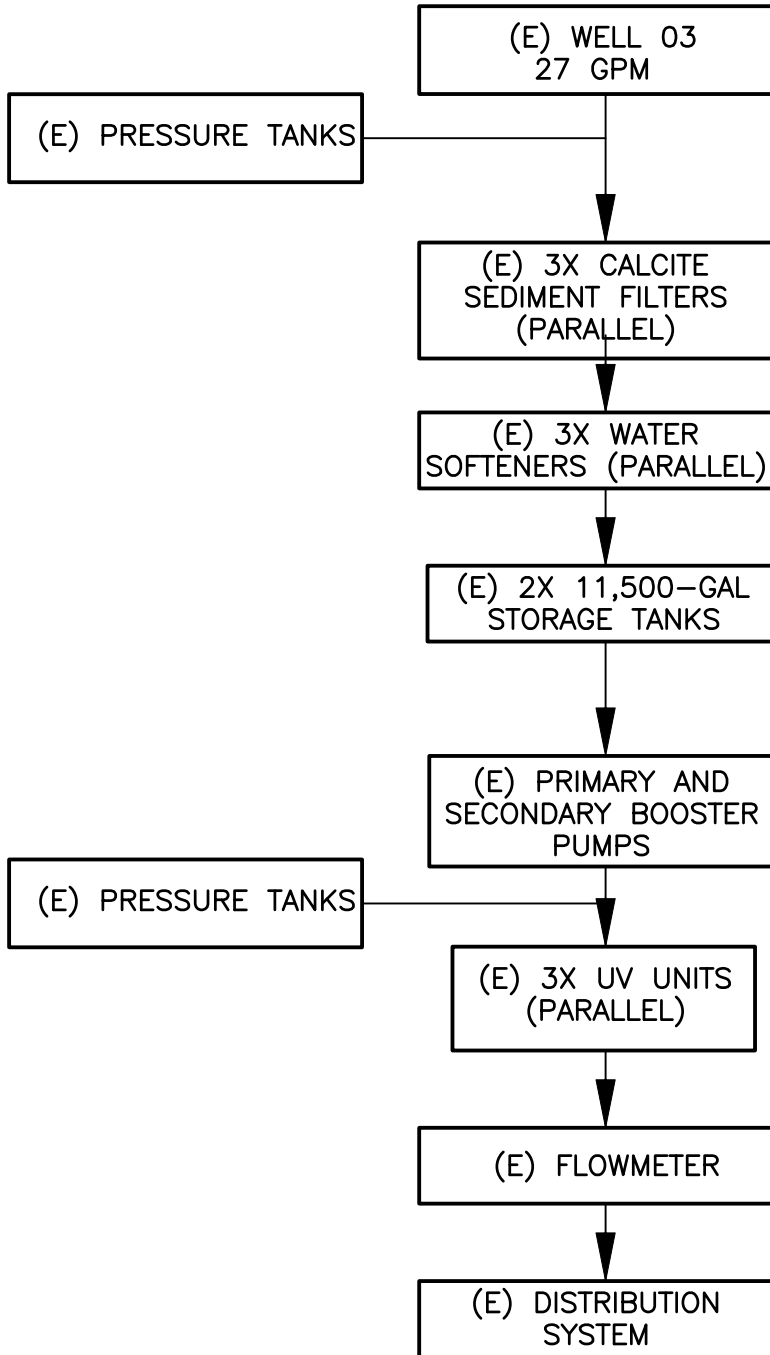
(E) WELL 03
27 GPM

(E) PRESSURE TANKS

(E) 3X CALCITE
SEDIMENT FILTERS
(PARALLEL)

(E) 3X WATER
SOFTENERS (PARALLEL)

(E) 2X 11,500–GAL
STORAGE TANKS

(E) PRIMARY AND
SECONDARY BOOSTER
PUMPS

(E) PRESSURE TANKS

(E) 3X UV UNITS
(PARALLEL)

(E) FLOWMETER

(E) DISTRIBUTION
SYSTEM